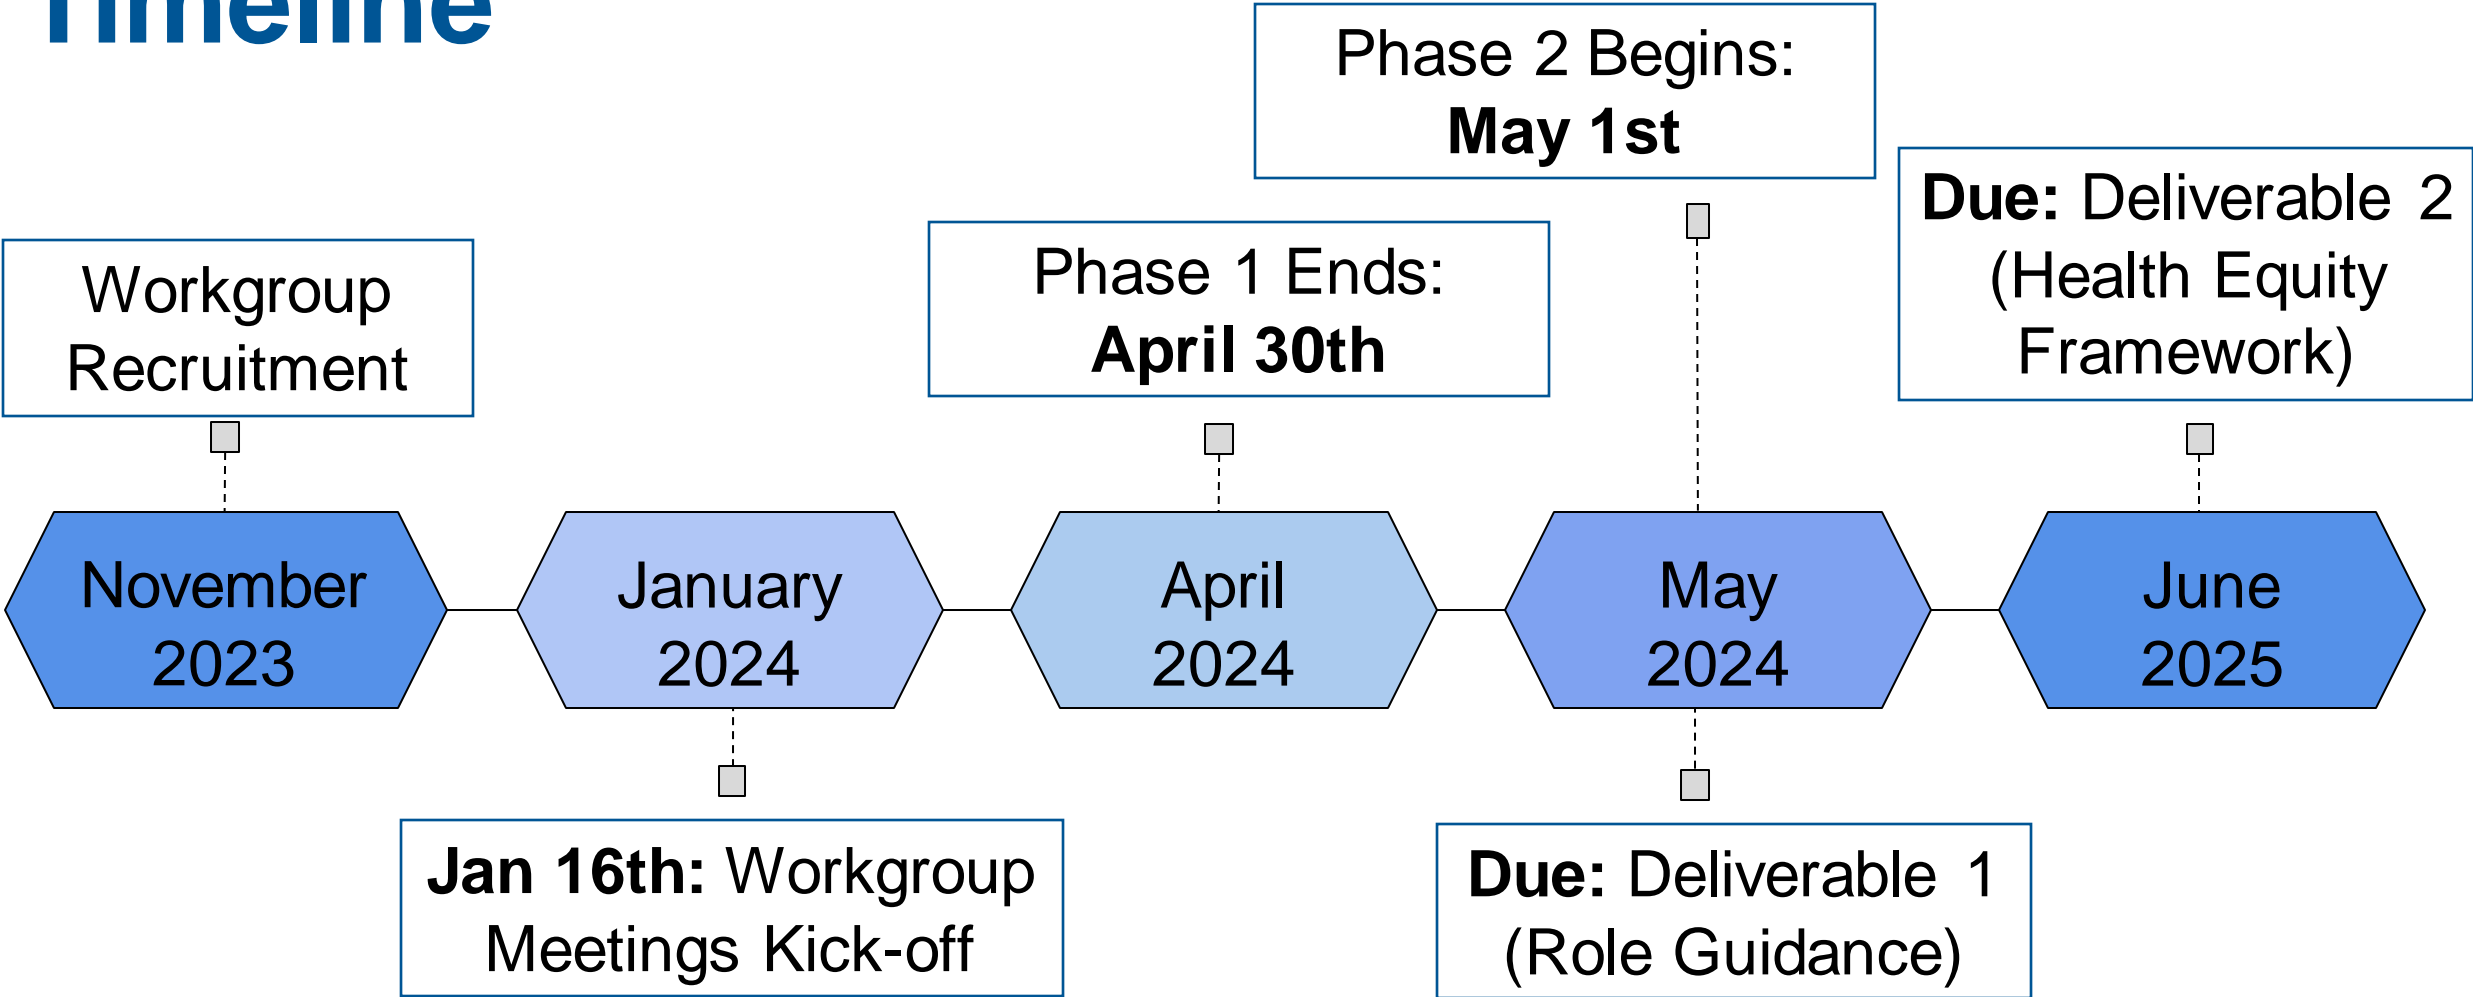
Timeline

Phase 2 Begins: **May 1st**

**Due:** Deliverable 2 (Health Equity Framework)

Workgroup Recruitment

Phase 1 Ends: **April 30th**

November 2023

January 2024

April 2024

May 2024

June 2025

**Jan 16th:** Workgroup Meetings Kick-off

**Due:** Deliverable 1 (Role Guidance)